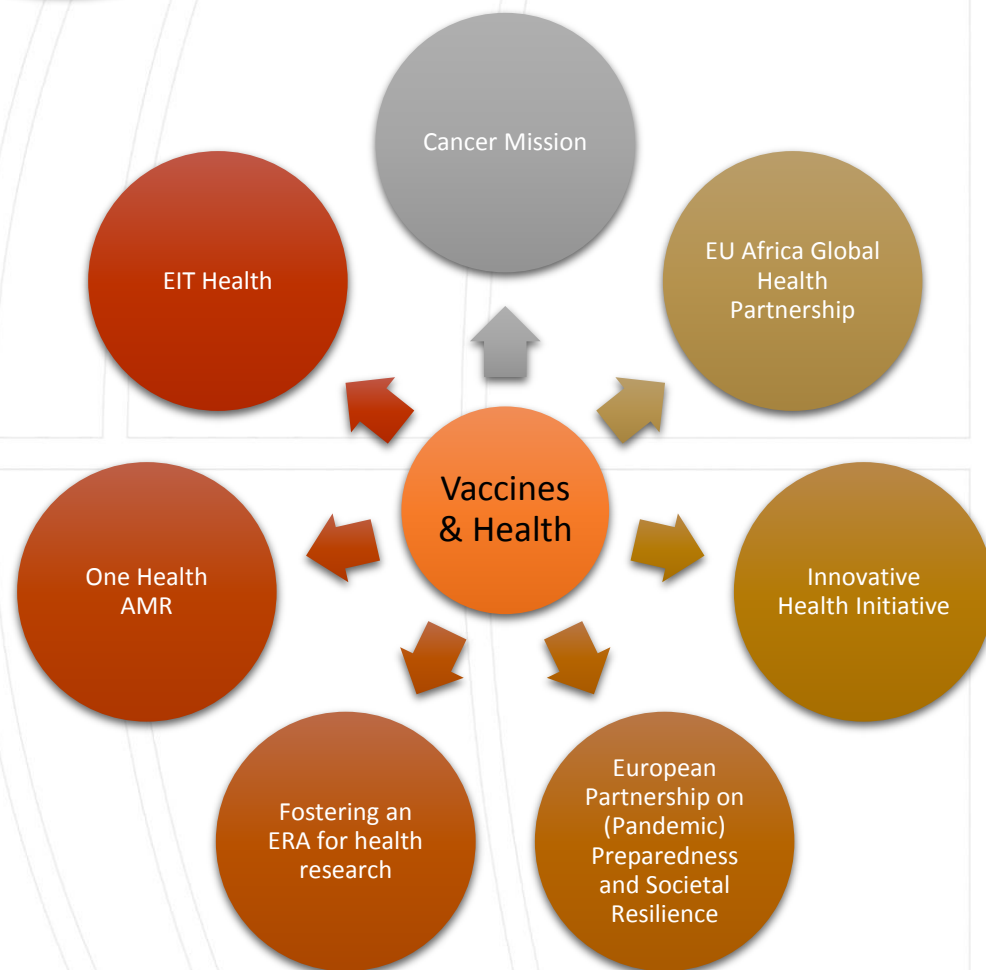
Cancer Mission

EIT Health

EU Africa Global Health Partnership

Vaccines & Health

One Health AMR

Innovative Health Initiative

Fostering an ERA for health research

European Partnership on (Pandemic) Preparedness and Societal Resilience